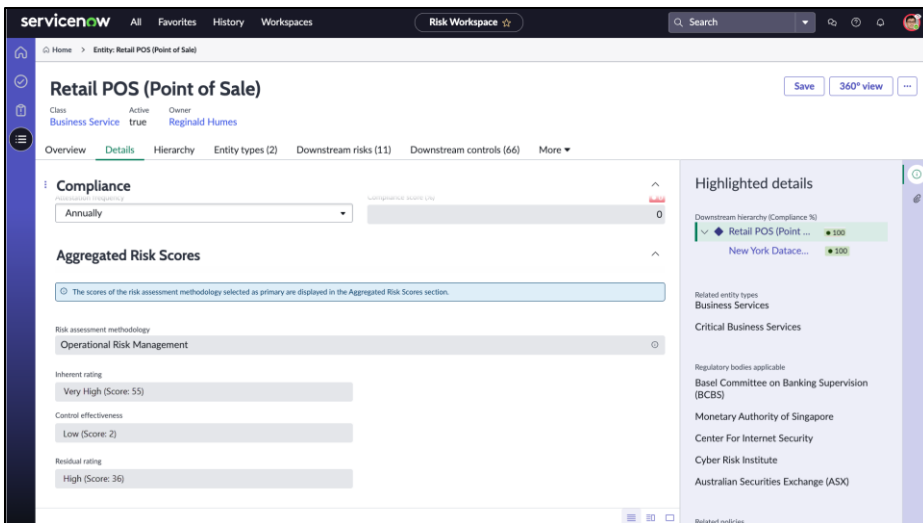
servicenow All Favorites History Workspaces

Risk Workspace ☆

Search

Home > Entity: Retail POS (Point of Sale)

Retail POS (Point of Sale)

Class
Business Service

Active
true

Owner
Reginald Humes

Save

360° view

...

Overview Details Hierarchy Entity types (2) Downstream risks (11) Downstream controls (66) More ▾

Compliance

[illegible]

Annually

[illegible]

0

Aggregated Risk Scores

The scores of the risk assessment methodology selected as primary are displayed in the Aggregated Risk Scores section.

Risk assessment methodology

Operational Risk Management

Inherent rating

Very High (Score: 55)

Control effectiveness

Low (Score: 2)

Residual rating

High (Score: 36)

Highlighted details

Downstream hierarchy (Compliance %)

Retail POS (Point ... 100

New York Datace... 100

Related entity types

Business Services

Critical Business Services

Regulatory bodies applicable

Basel Committee on Banking Supervision (BCBS)

Monetary Authority of Singapore

Center For Internet Security

Cyber Risk Institute

Australian Securities Exchange (ASX)

Related policies